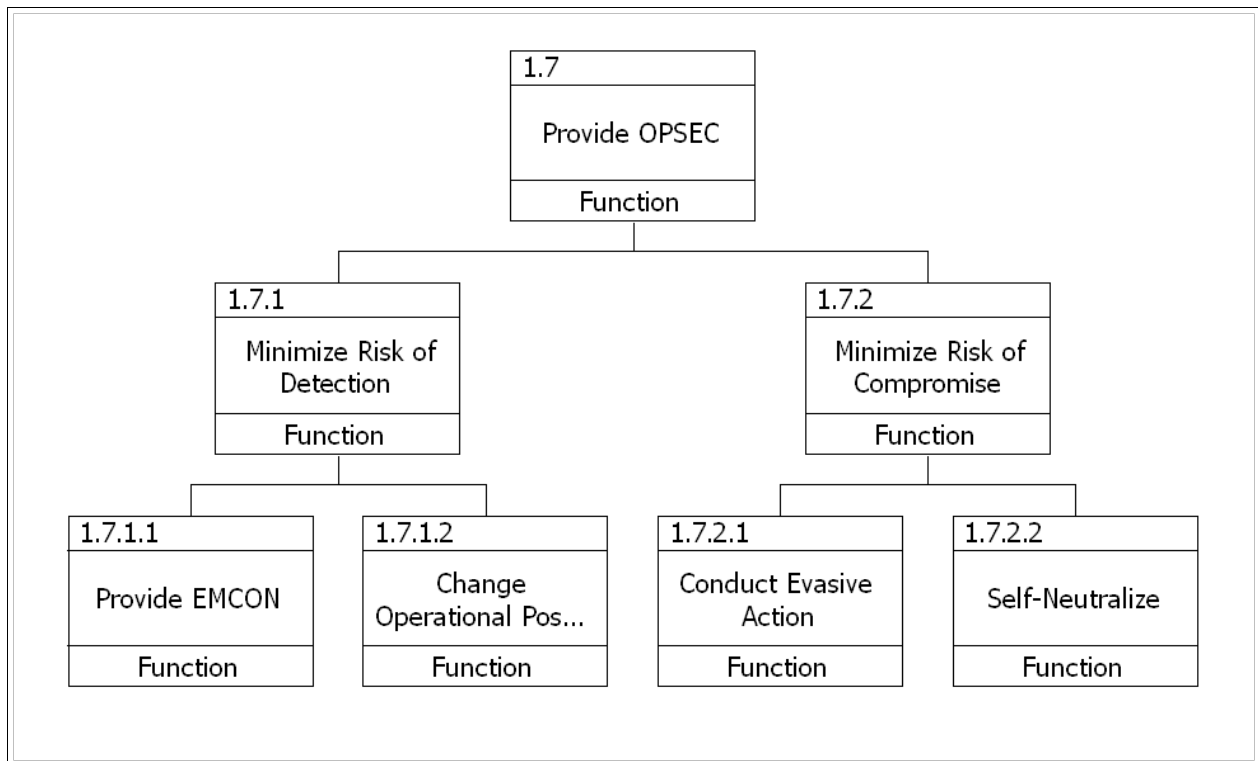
1.7
Provide OPSEC
Function

1.7.1
Minimize Risk of Detection
Function

1.7.2
Minimize Risk of Compromise
Function

1.7.1.1
Provide EMCON
Function

1.7.1.2
Change Operational Pos...
Function

1.7.2.1
Conduct Evasive Action
Function

1.7.2.2
Self-Neutralize
Function